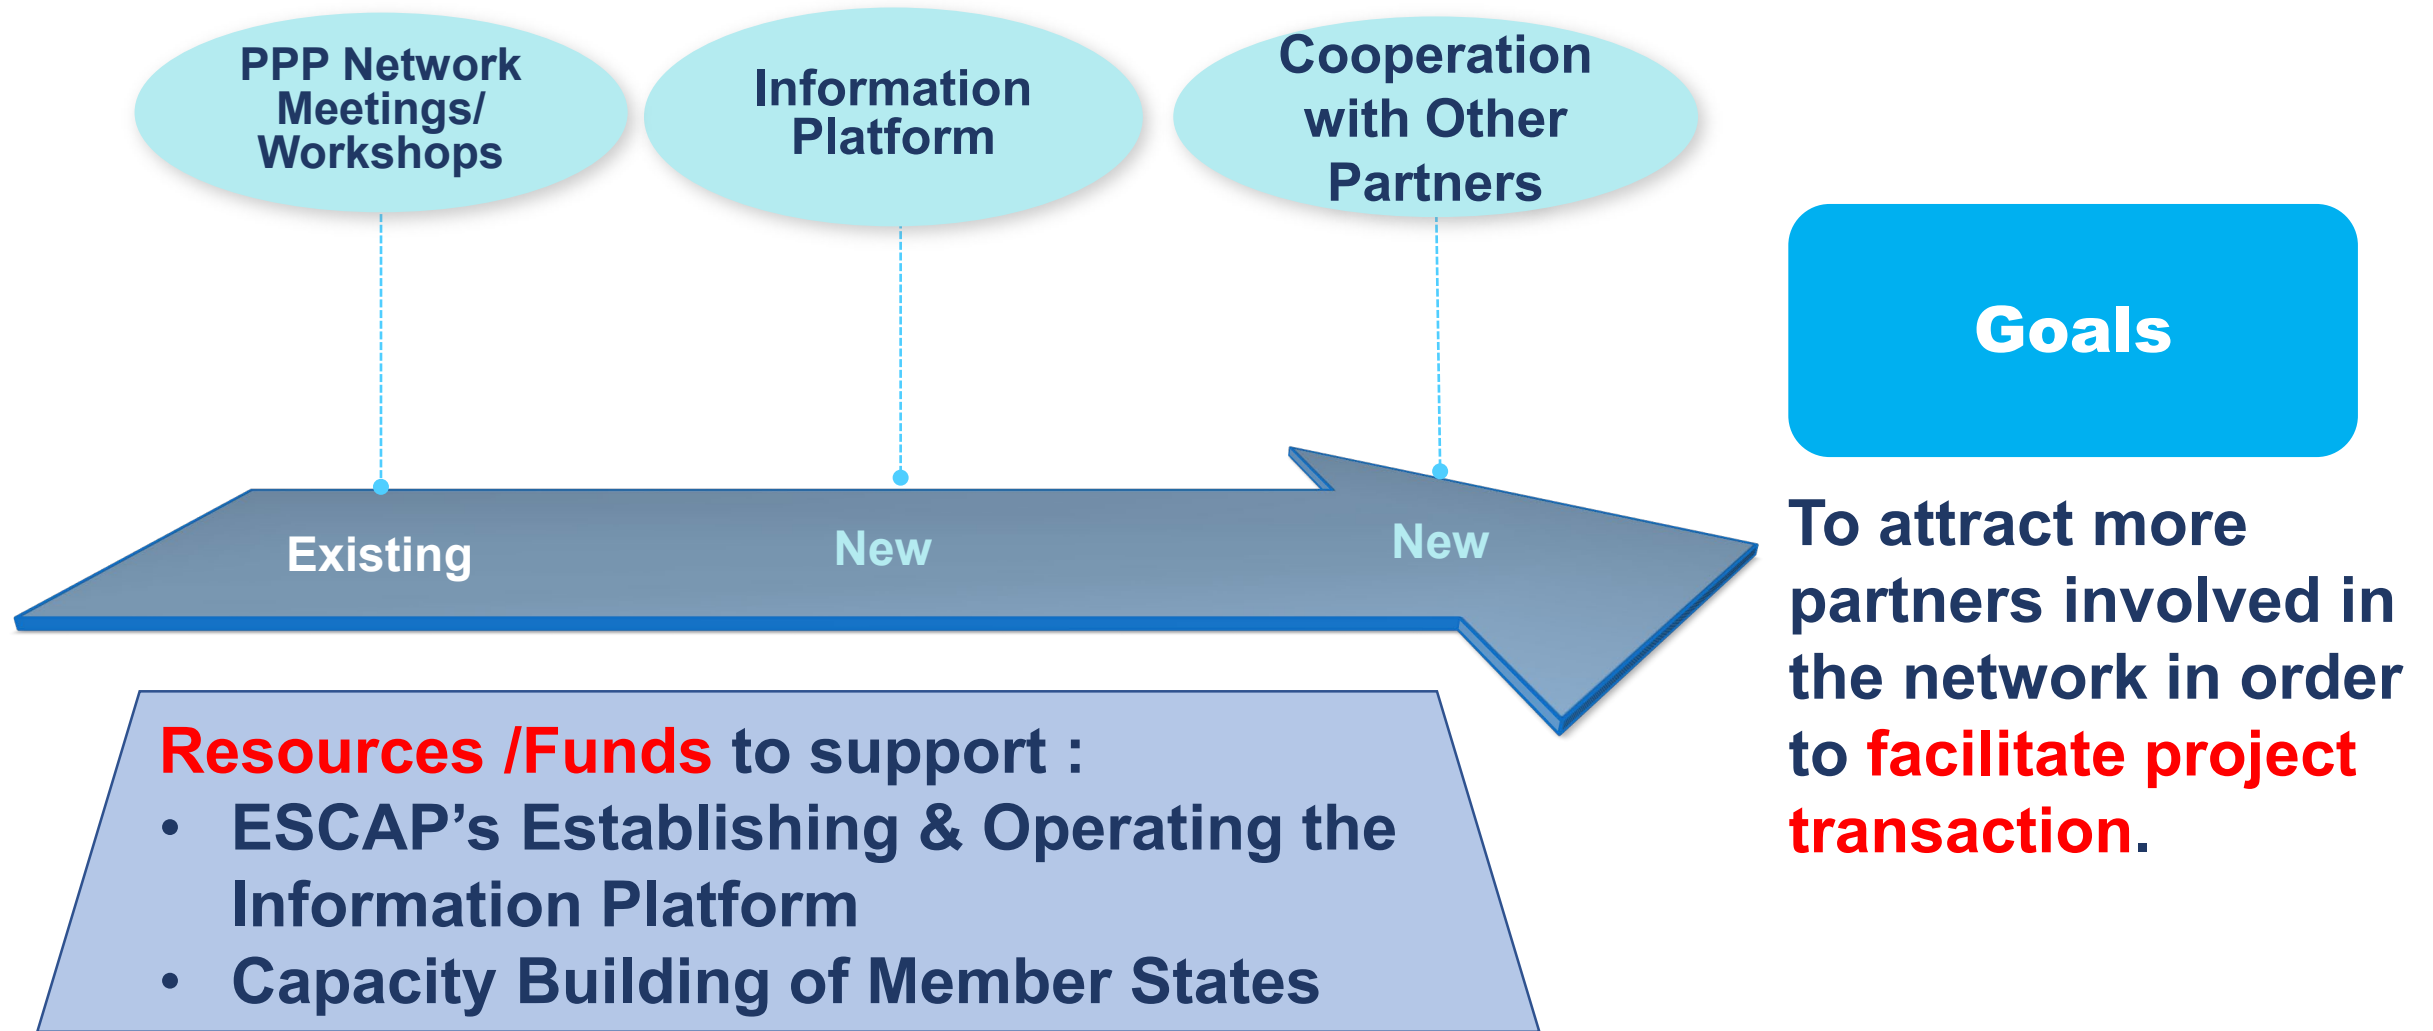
PPP Network Meetings/ Workshops

Information Platform

Cooperation with Other Partners

Goals

Existing

New

New

To attract more partners involved in the network in order to facilitate project transaction.

Resources /Funds to support :

• ESCAP's Establishing & Operating the Information Platform

• Capacity Building of Member States